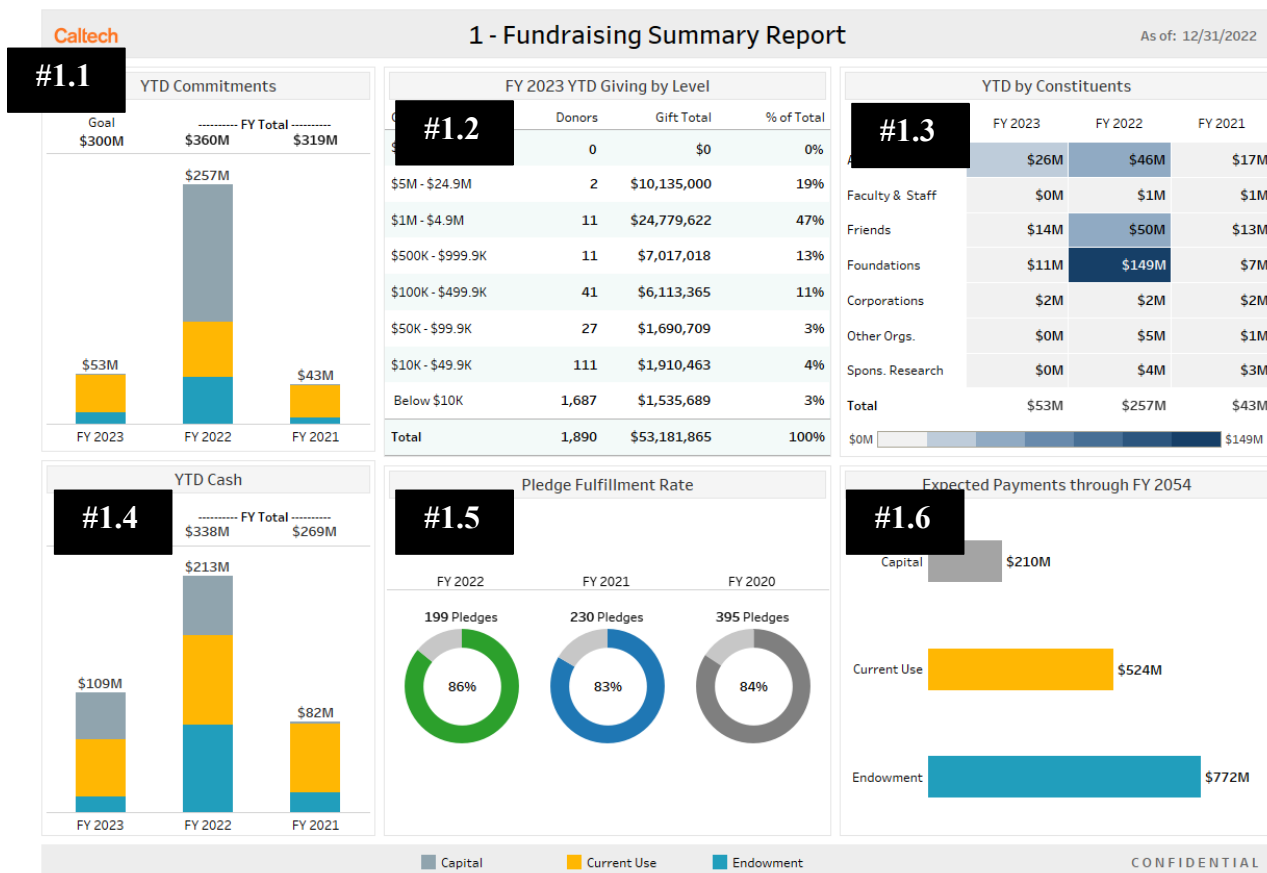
Caltech

1 - Fundraising Summary Report

As of: 12/31/2022

#1.1

YTD Commitments

Goal
$300M

---------- FY Total ----------
$360M $319M

$257M

$53M

$43M

FY 2023 FY 2022 FY 2021

FY 2023 YTD Giving by Level

#1.2

| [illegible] | Donors | Gift Total | % of Total |
|---|---|---|---|
| $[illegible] | 0 | $0 | 0% |
| $5M - $24.9M | 2 | $10,135,000 | 19% |
| $1M - $4.9M | 11 | $24,779,622 | 47% |
| $500K - $999.9K | 11 | $7,017,018 | 13% |
| $100K - $499.9K | 41 | $6,113,365 | 11% |
| $50K - $99.9K | 27 | $1,690,709 | 3% |
| $10K - $49.9K | 111 | $1,910,463 | 4% |
| Below $10K | 1,687 | $1,535,689 | 3% |
| Total | 1,890 | $53,181,865 | 100% |

YTD by Constituents

#1.3

| | FY 2023 | FY 2022 | FY 2021 |
|---|---|---|---|
| A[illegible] | $26M | $46M | $17M |
| Faculty & Staff | $0M | $1M | $1M |
| Friends | $14M | $50M | $13M |
| Foundations | $11M | $149M | $7M |
| Corporations | $2M | $2M | $2M |
| Other Orgs. | $0M | $5M | $1M |
| Spons. Research | $0M | $4M | $3M |
| Total | $53M | $257M | $43M |

$0M $149M

YTD Cash

#1.4

---------- FY Total ----------
$338M $269M

$213M

$109M

$82M

FY 2023 FY 2022 FY 2021

Pledge Fulfillment Rate

#1.5

FY 2022 FY 2021 FY 2020

199 Pledges 230 Pledges 395 Pledges

86% 83% 84%

Expected Payments through FY 2054

#1.6

Capital $210M

Current Use $524M

Endowment $772M

Capital Current Use Endowment

CONFIDENTIAL